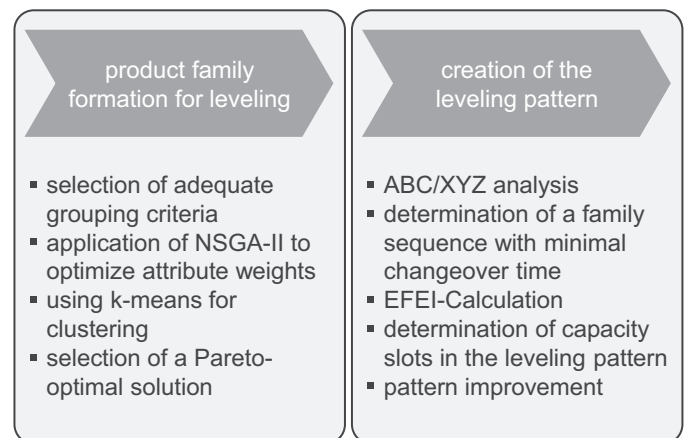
product family formation for leveling

- selection of adequate grouping criteria
- application of NSGA-II to optimize attribute weights
- using k-means for clustering
- selection of a Pareto-optimal solution

creation of the leveling pattern

- ABC/XYZ analysis
- determination of a family sequence with minimal changeover time
- EFEI-Calculation
- determination of capacity slots in the leveling pattern
- pattern improvement